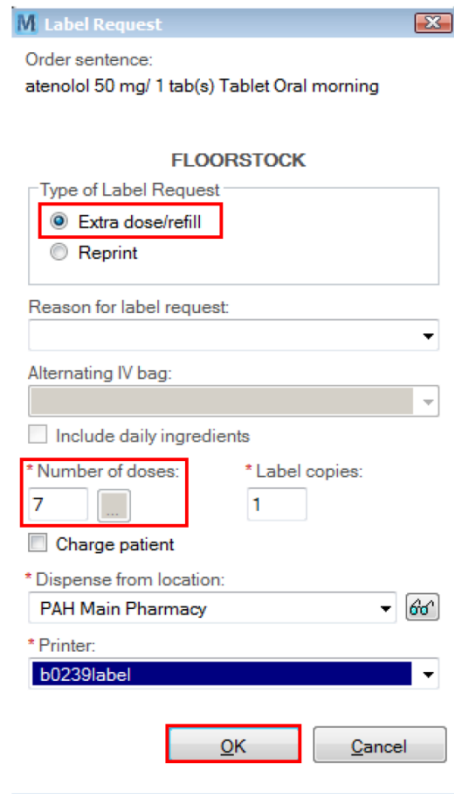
M Label Request

Order sentence:
atenolol 50 mg/ 1 tab(s) Tablet Oral morning

FLOORSTOCK

Type of Label Request
Extra dose/refill
Reprint

Reason for label request:

Alternating IV bag:

Include daily ingredients

* Number of doses:
7
...

* Label copies:
1

Charge patient

* Dispense from location:
PAH Main Pharmacy

* Printer:
b0239label

OK
Cancel